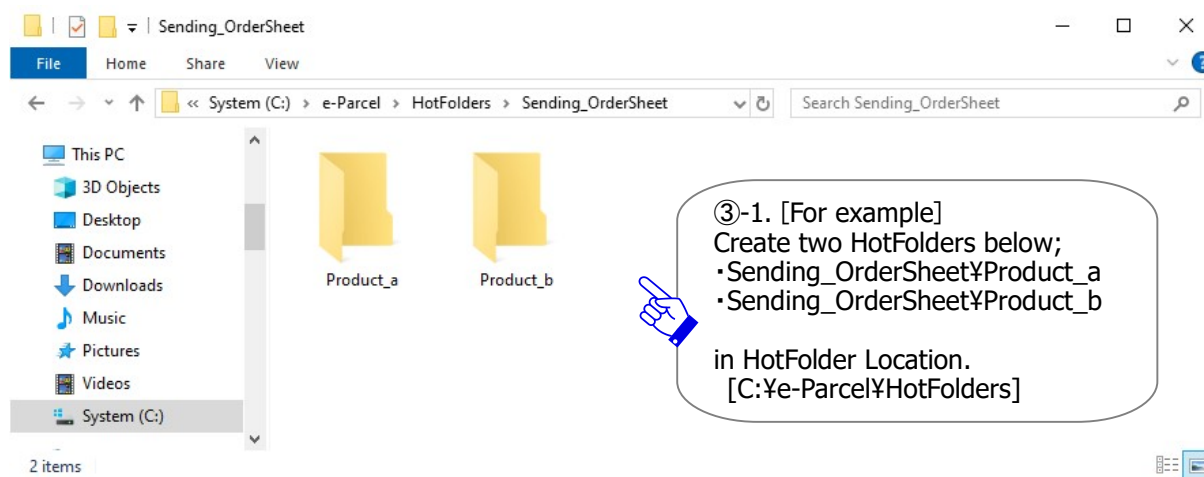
Sending_OrderSheet

File Home Share View

« System (C:) › e-Parcel › HotFolders › Sending_OrderSheet

Search Sending_OrderSheet

This PC
3D Objects
Desktop
Documents
Downloads
Music
Pictures
Videos
System (C:)

Product_a
Product_b

③-1. [For example]
Create two HotFolders below;
・Sending_OrderSheet¥Product_a
・Sending_OrderSheet¥Product_b

in HotFolder Location.
[C:¥e-Parcel¥HotFolders]

2 items